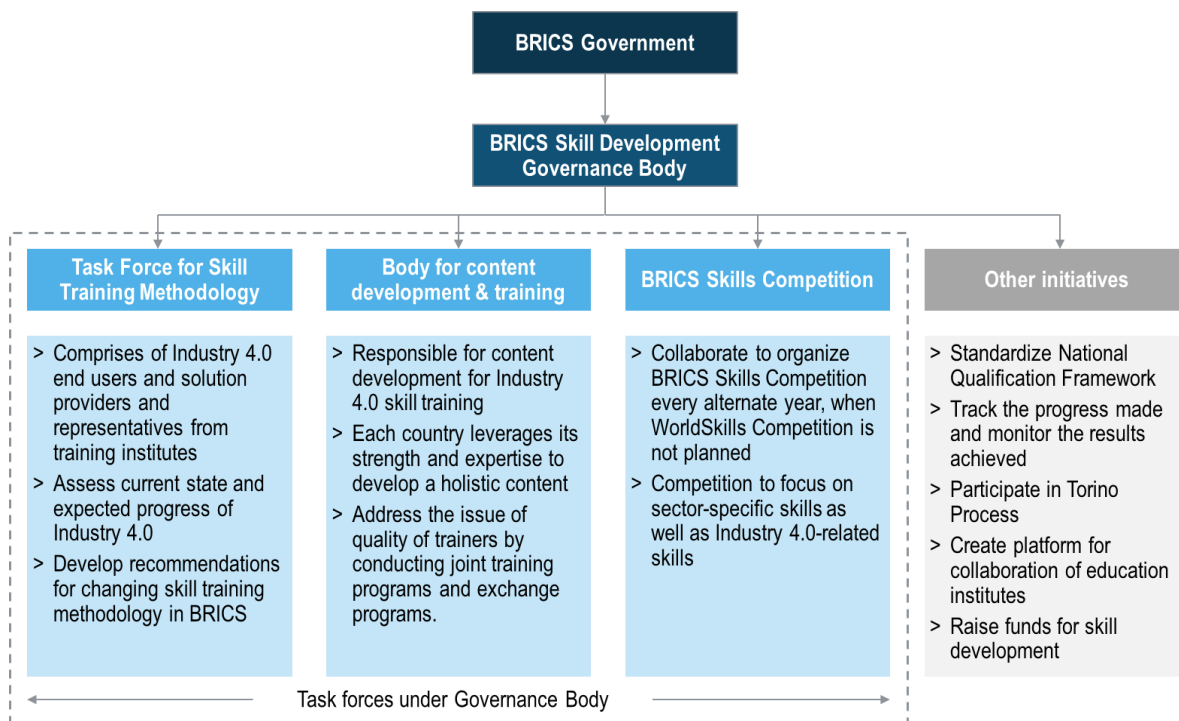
BRICS Government

BRICS Skill Development Governance Body

Task Force for Skill Training Methodology

> Comprises of Industry 4.0 end users and solution providers and representatives from training institutes
> Assess current state and expected progress of Industry 4.0
> Develop recommendations for changing skill training methodology in BRICS

Body for content development & training

> Responsible for content development for Industry 4.0 skill training
> Each country leverages its strength and expertise to develop a holistic content
> Address the issue of quality of trainers by conducting joint training programs and exchange programs.

BRICS Skills Competition

> Collaborate to organize BRICS Skills Competition every alternate year, when WorldSkills Competition is not planned
> Competition to focus on sector-specific skills as well as Industry 4.0-related skills

Other initiatives

> Standardize National Qualification Framework
> Track the progress made and monitor the results achieved
> Participate in Torino Process
> Create platform for collaboration of education institutes
> Raise funds for skill development

Task forces under Governance Body